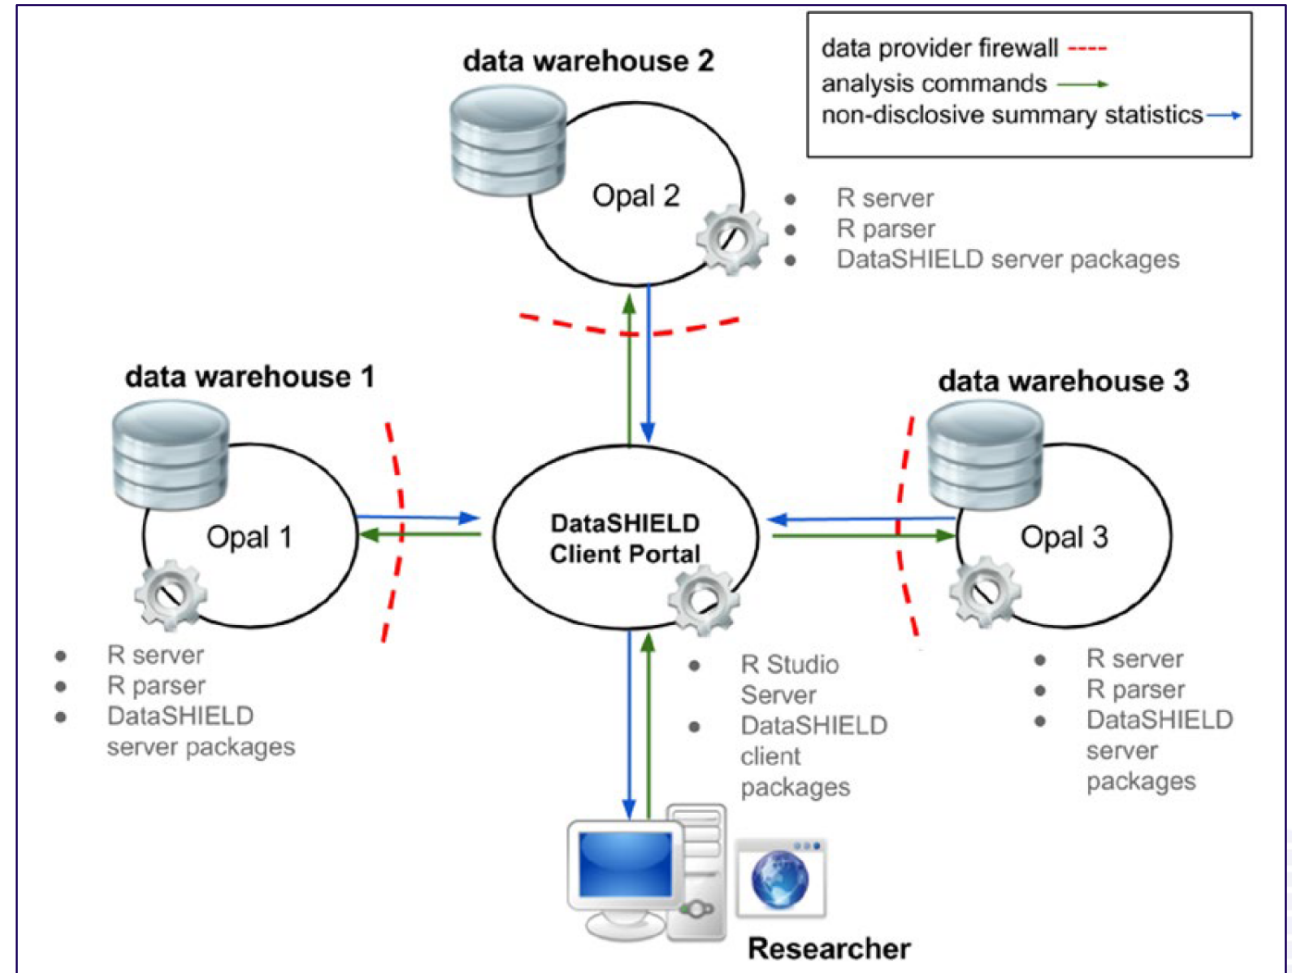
data provider firewall
analysis commands
non-disclosive summary statistics

data warehouse 2

Opal 2

- R server
- R parser
- DataSHIELD server packages

data warehouse 1

Opal 1

- R server
- R parser
- DataSHIELD server packages

DataSHIELD Client Portal

- R Studio Server
- DataSHIELD client packages

data warehouse 3

Opal 3

- R server
- R parser
- DataSHIELD server packages

Researcher